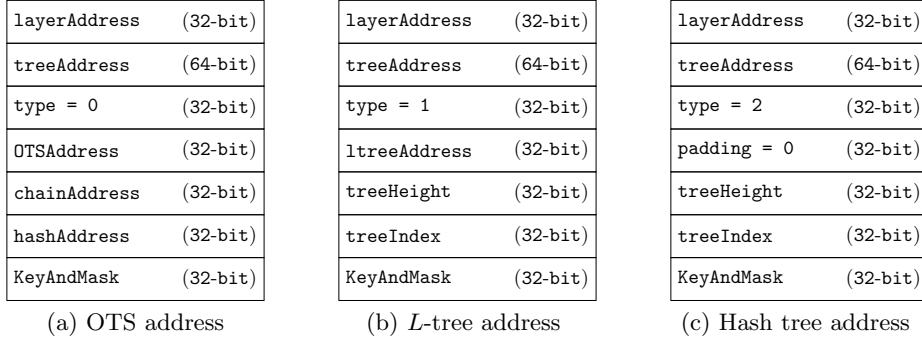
| layerAddress | (32-bit) |
|---|---|
| treeAddress | (64-bit) |
| type = 0 | (32-bit) |
| OTSAddress | (32-bit) |
| chainAddress | (32-bit) |
| hashAddress | (32-bit) |
| KeyAndMask | (32-bit) |

(a) OTS address

| layerAddress | (32-bit) |
|---|---|
| treeAddress | (64-bit) |
| type = 1 | (32-bit) |
| ltreeAddress | (32-bit) |
| treeHeight | (32-bit) |
| treeIndex | (32-bit) |
| KeyAndMask | (32-bit) |

(b) $L$-tree address

| layerAddress | (32-bit) |
|---|---|
| treeAddress | (64-bit) |
| type = 2 | (32-bit) |
| padding = 0 | (32-bit) |
| treeHeight | (32-bit) |
| treeIndex | (32-bit) |
| KeyAndMask | (32-bit) |

(c) Hash tree address